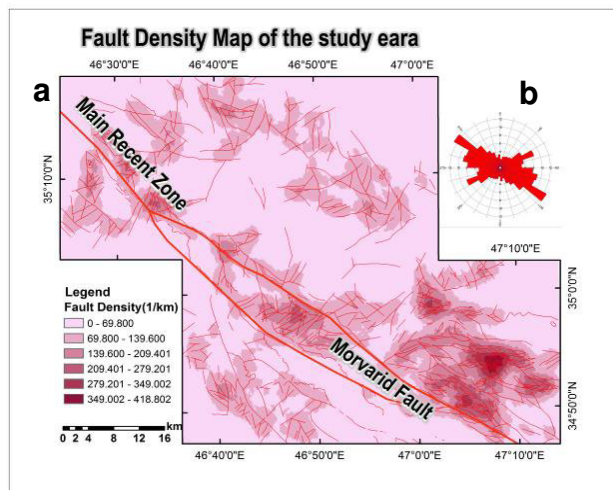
Fault Density Map of the study eara

a

b

46°30'0"E 46°40'0"E 46°50'0"E 47°0'0"E

35°10'0"N

Main Recent Zone

47°10'0"E

35°0'0"N

34°50'0"N

Legend
Fault Density(1/km)
0 - 69.800
69.800 - 139.600
139.600 - 209.401
209.401 - 279.201
279.201 - 349.002
349.002 - 418.802

Morvarid Fault

0 2 4 8 12 16 km

46°40'0"E 46°50'0"E 47°0'0"E 47°10'0"E